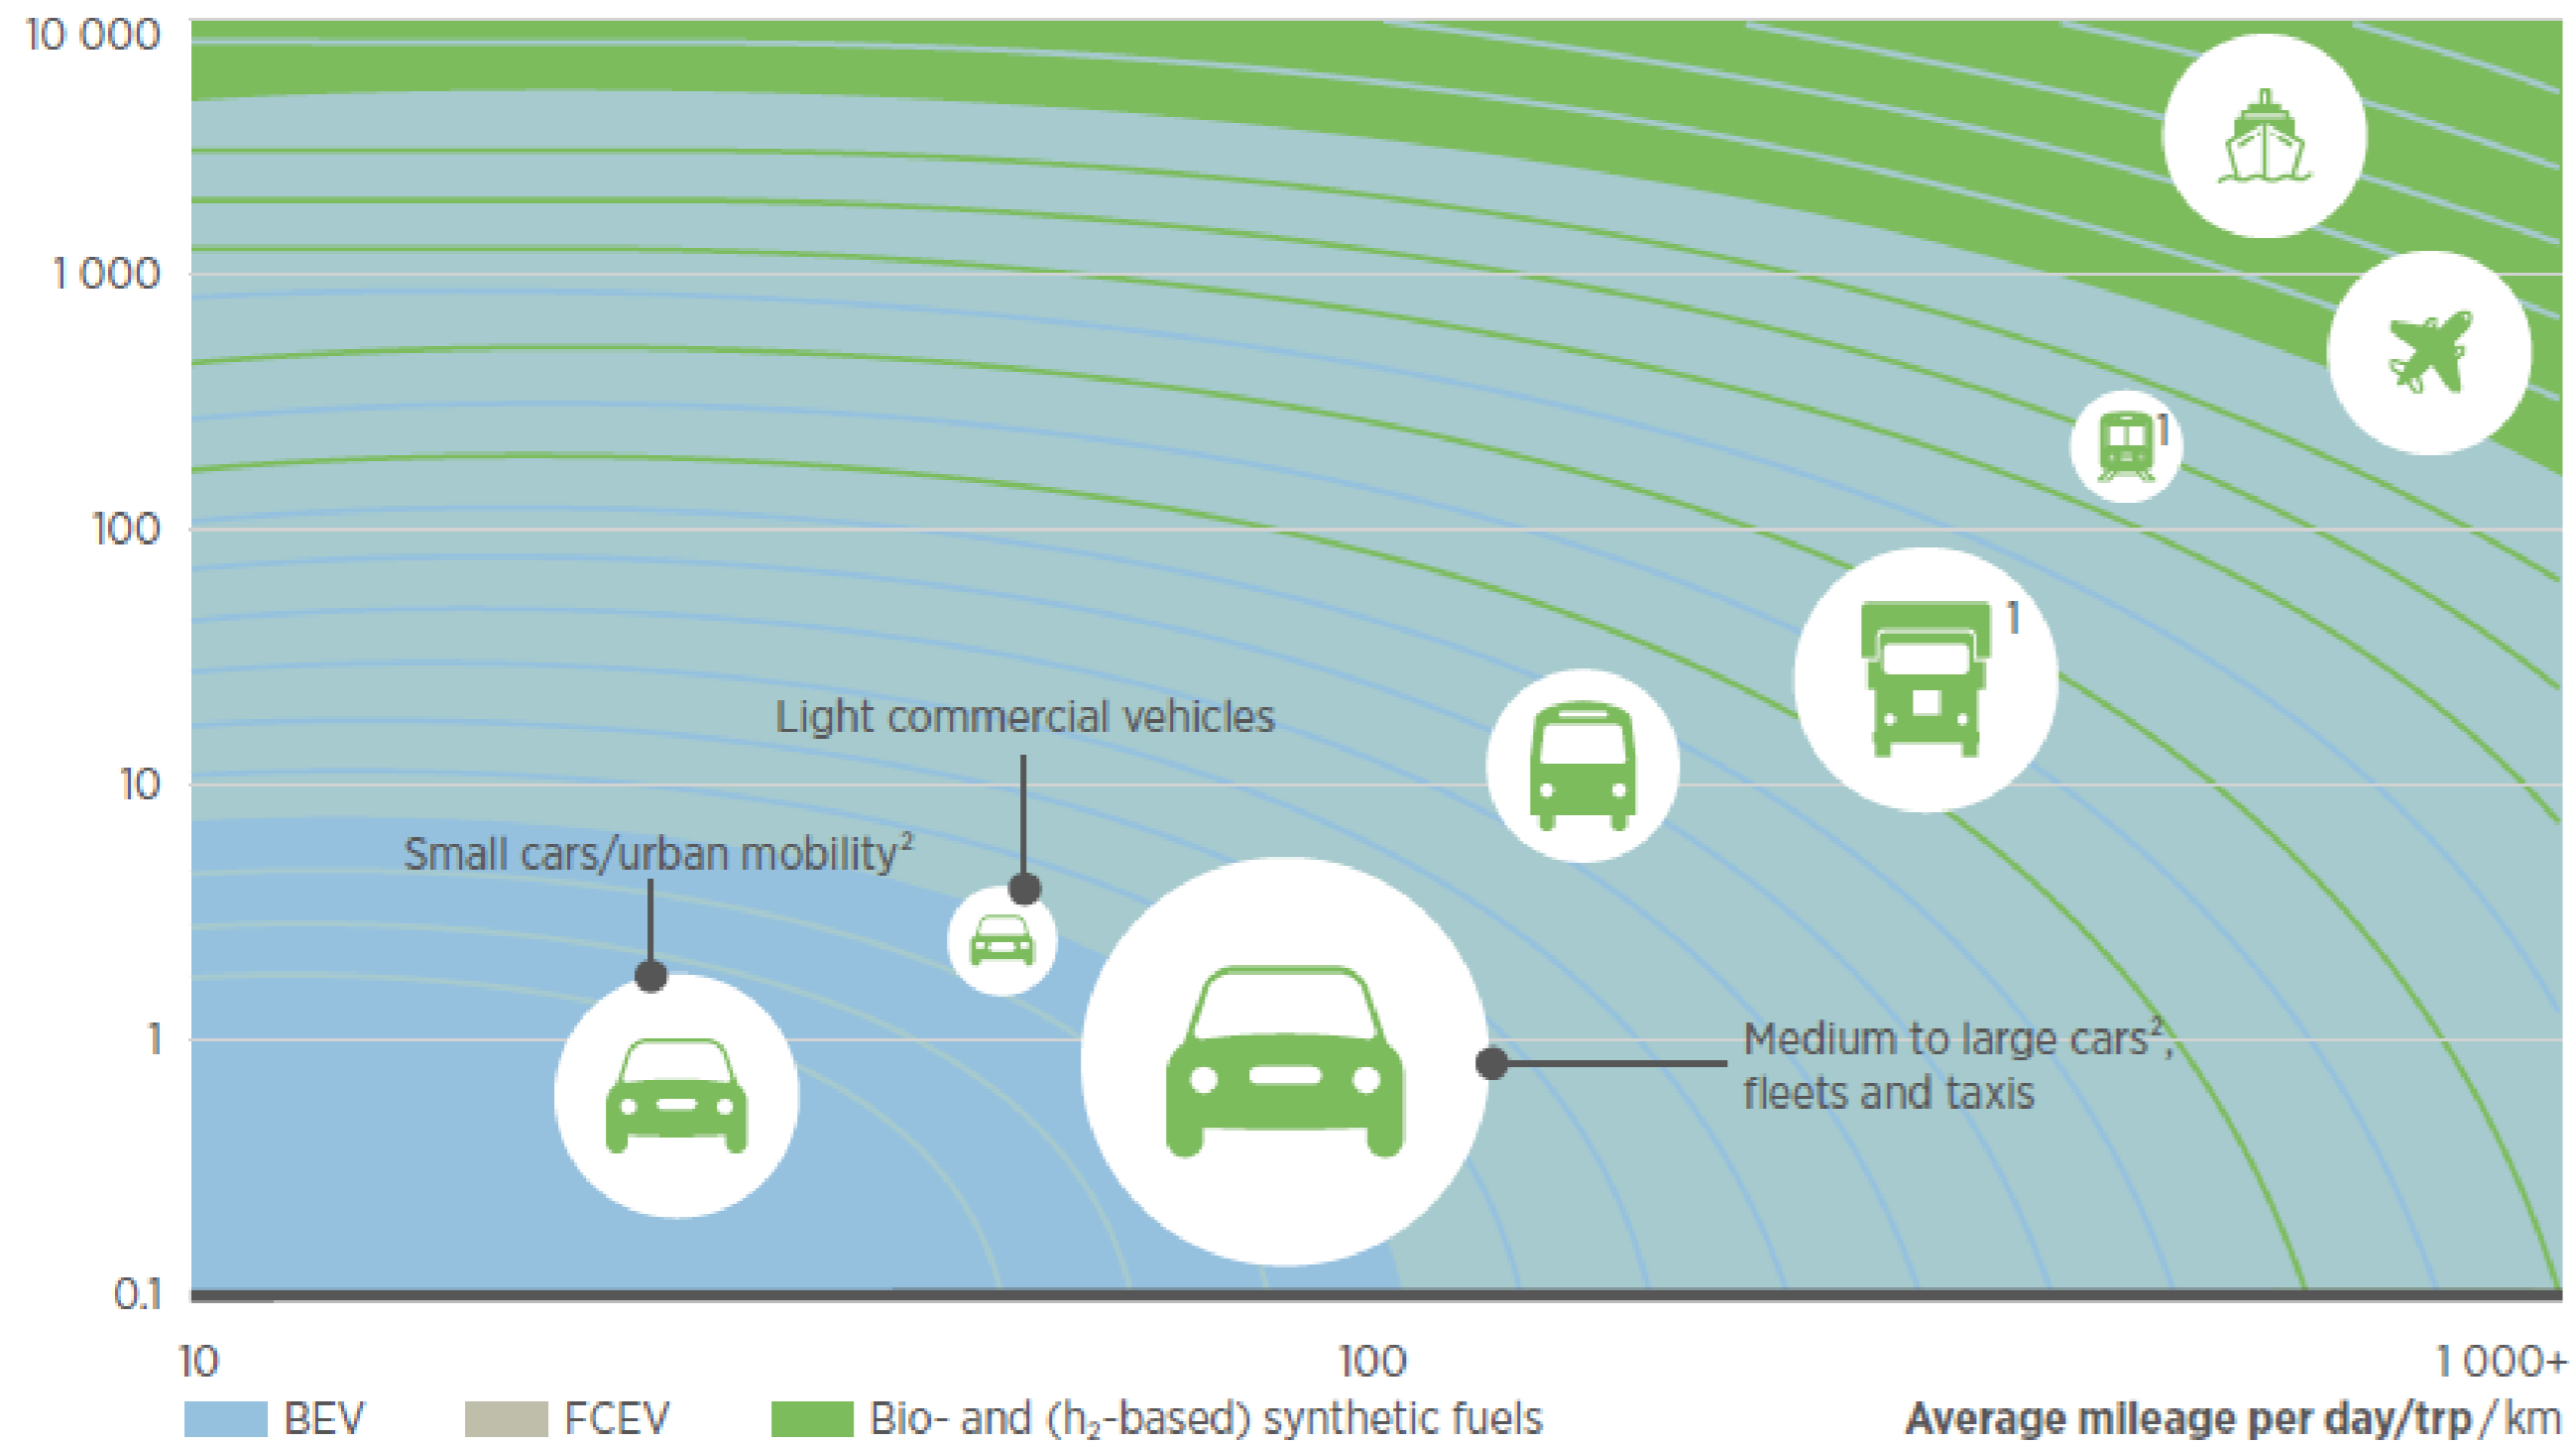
10 000
1 000
100
10
1
0.1

1
1

Light commercial vehicles

Small cars/urban mobility$^2$

Medium to large cars$^2$, fleets and taxis

10
100
1 000+

BEV
FCEV
Bio- and ($h_2$-based) synthetic fuels

Average mileage per day/trp / km